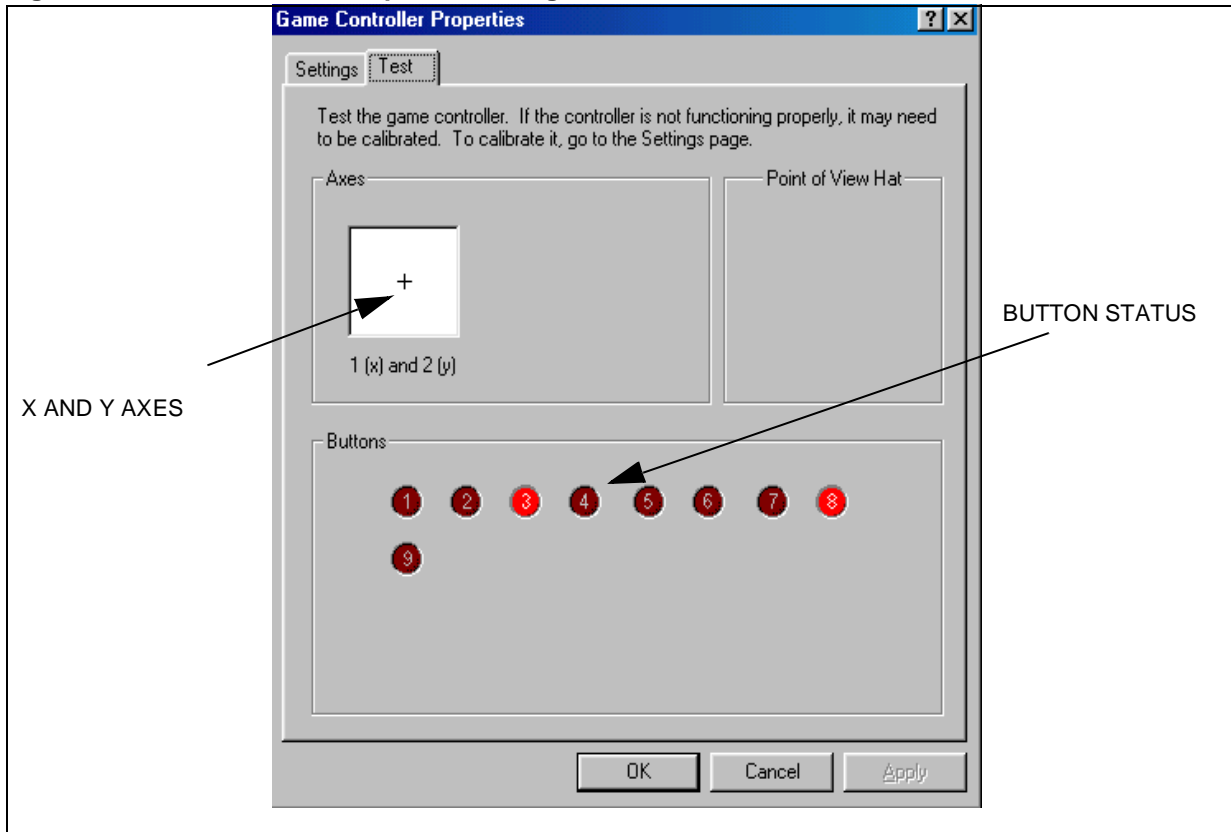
Game Controller Properties

?

Settings

Test

Test the game controller. If the controller is not functioning properly, it may need to be calibrated. To calibrate it, go to the Settings page.

Axes

1 (x) and 2 (y)

Point of View Hat

BUTTON STATUS

X AND Y AXES

Buttons

1 2 3 4 5 6 7 8

9

OK

Cancel

Apply